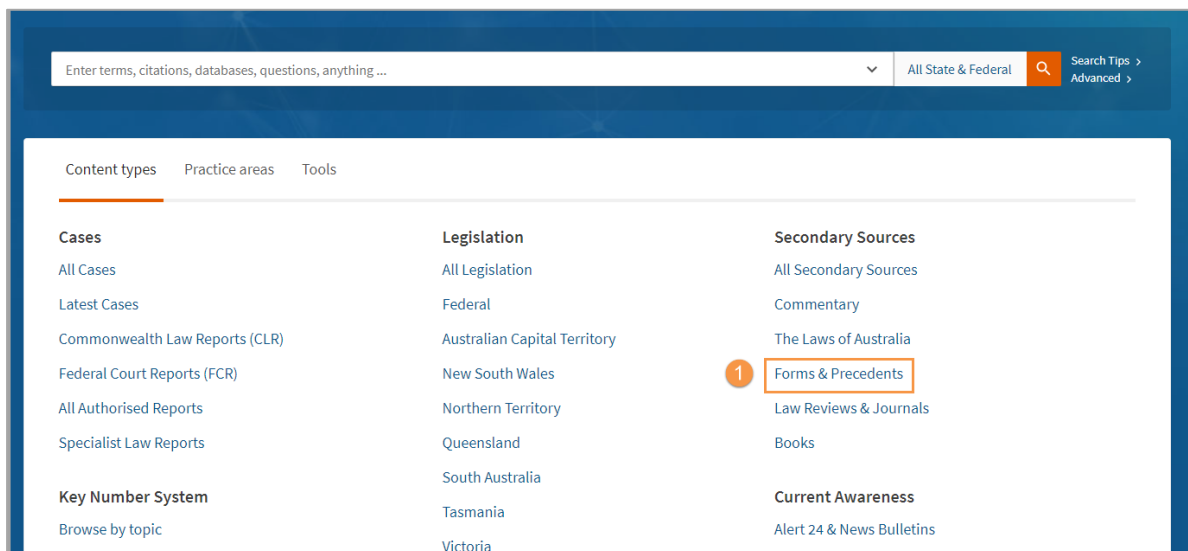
Enter terms, citations, databases, questions, anything ...

All State & Federal

Search Tips >
Advanced >

Content types Practice areas Tools

Cases
All Cases
Latest Cases
Commonwealth Law Reports (CLR)
Federal Court Reports (FCR)
All Authorised Reports
Specialist Law Reports

Key Number System
Browse by topic

Legislation
All Legislation
Federal
Australian Capital Territory
New South Wales
Northern Territory
Queensland
South Australia
Tasmania
Victoria

Secondary Sources
All Secondary Sources
Commentary
The Laws of Australia
1
Forms & Precedents
Law Reviews & Journals
Books

Current Awareness
Alert 24 & News Bulletins